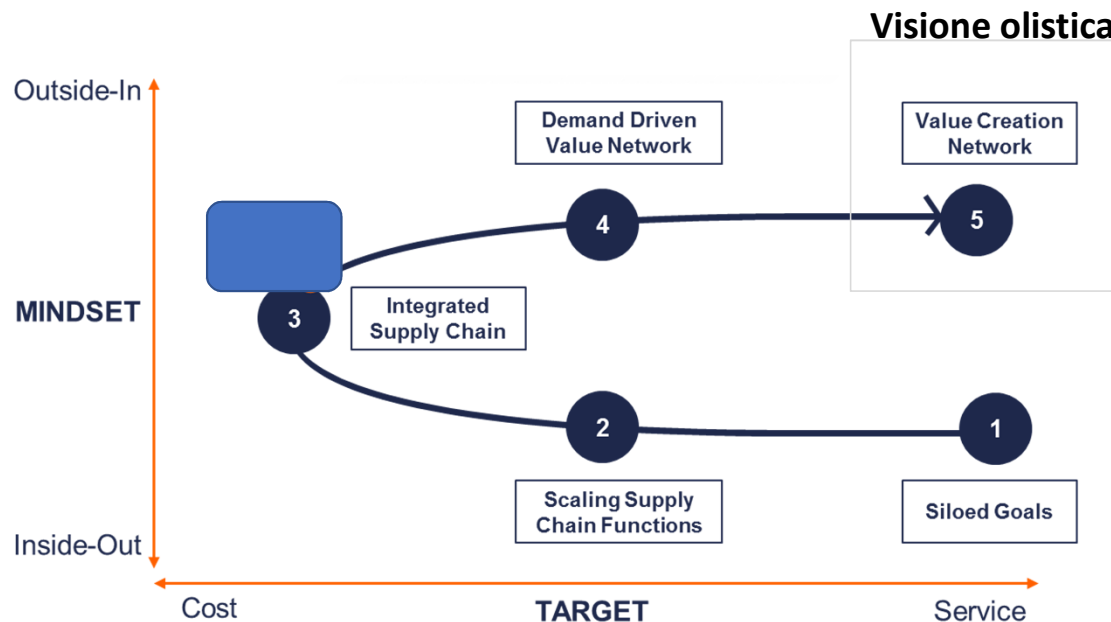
Visione olistica

Outside-In

MINDSET

Inside-Out

Demand Driven Value Network

Value Creation Network

4

5

3

Integrated Supply Chain

2

1

Scaling Supply Chain Functions

Siloed Goals

Cost

TARGET

Service